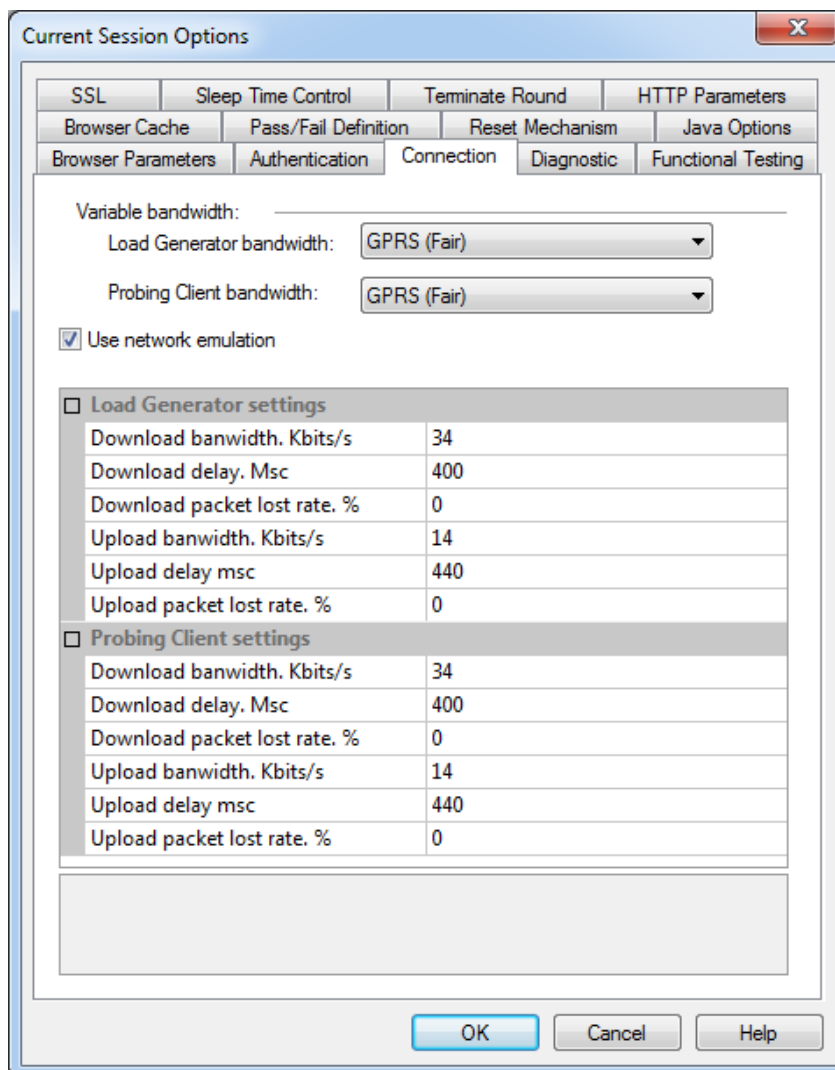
Current Session Options

X

SSL | Sleep Time Control | Terminate Round | HTTP Parameters
Browser Cache | Pass/Fail Definition | Reset Mechanism | Java Options
Browser Parameters | Authentication | Connection | Diagnostic | Functional Testing

Variable bandwidth:

Load Generator bandwidth: GPRS (Fair)

Probing Client bandwidth: GPRS (Fair)

Use network emulation

| Load Generator settings | |
|---|---|
| Download banwidth. Kbits/s | 34 |
| Download delay. Msc | 400 |
| Download packet lost rate. % | 0 |
| Upload banwidth. Kbits/s | 14 |
| Upload delay msc | 440 |
| Upload packet lost rate. % | 0 |
| Probing Client settings | |
| Download banwidth. Kbits/s | 34 |
| Download delay. Msc | 400 |
| Download packet lost rate. % | 0 |
| Upload banwidth. Kbits/s | 14 |
| Upload delay msc | 440 |
| Upload packet lost rate. % | 0 |

OK | Cancel | Help